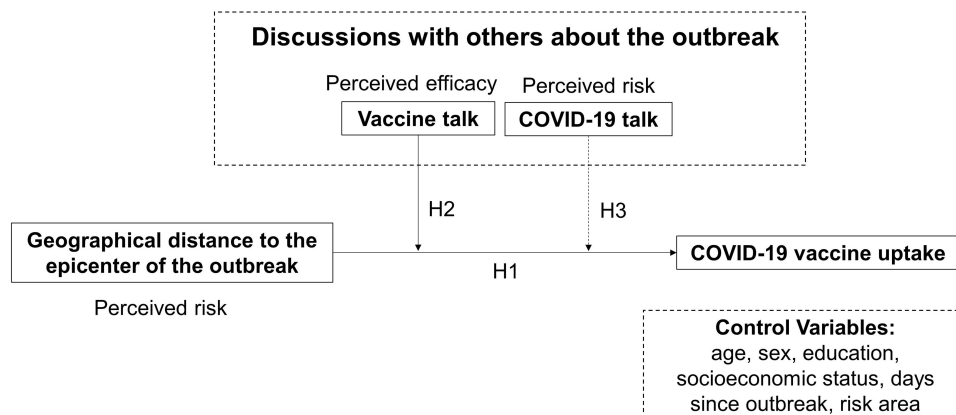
Discussions with others about the outbreak

Perceived efficacy

Vaccine talk

Perceived risk

COVID-19 talk

H2

H3

Geographical distance to the epicenter of the outbreak

H1

COVID-19 vaccine uptake

Perceived risk

Control Variables:
age, sex, education, socioeconomic status, days since outbreak, risk area